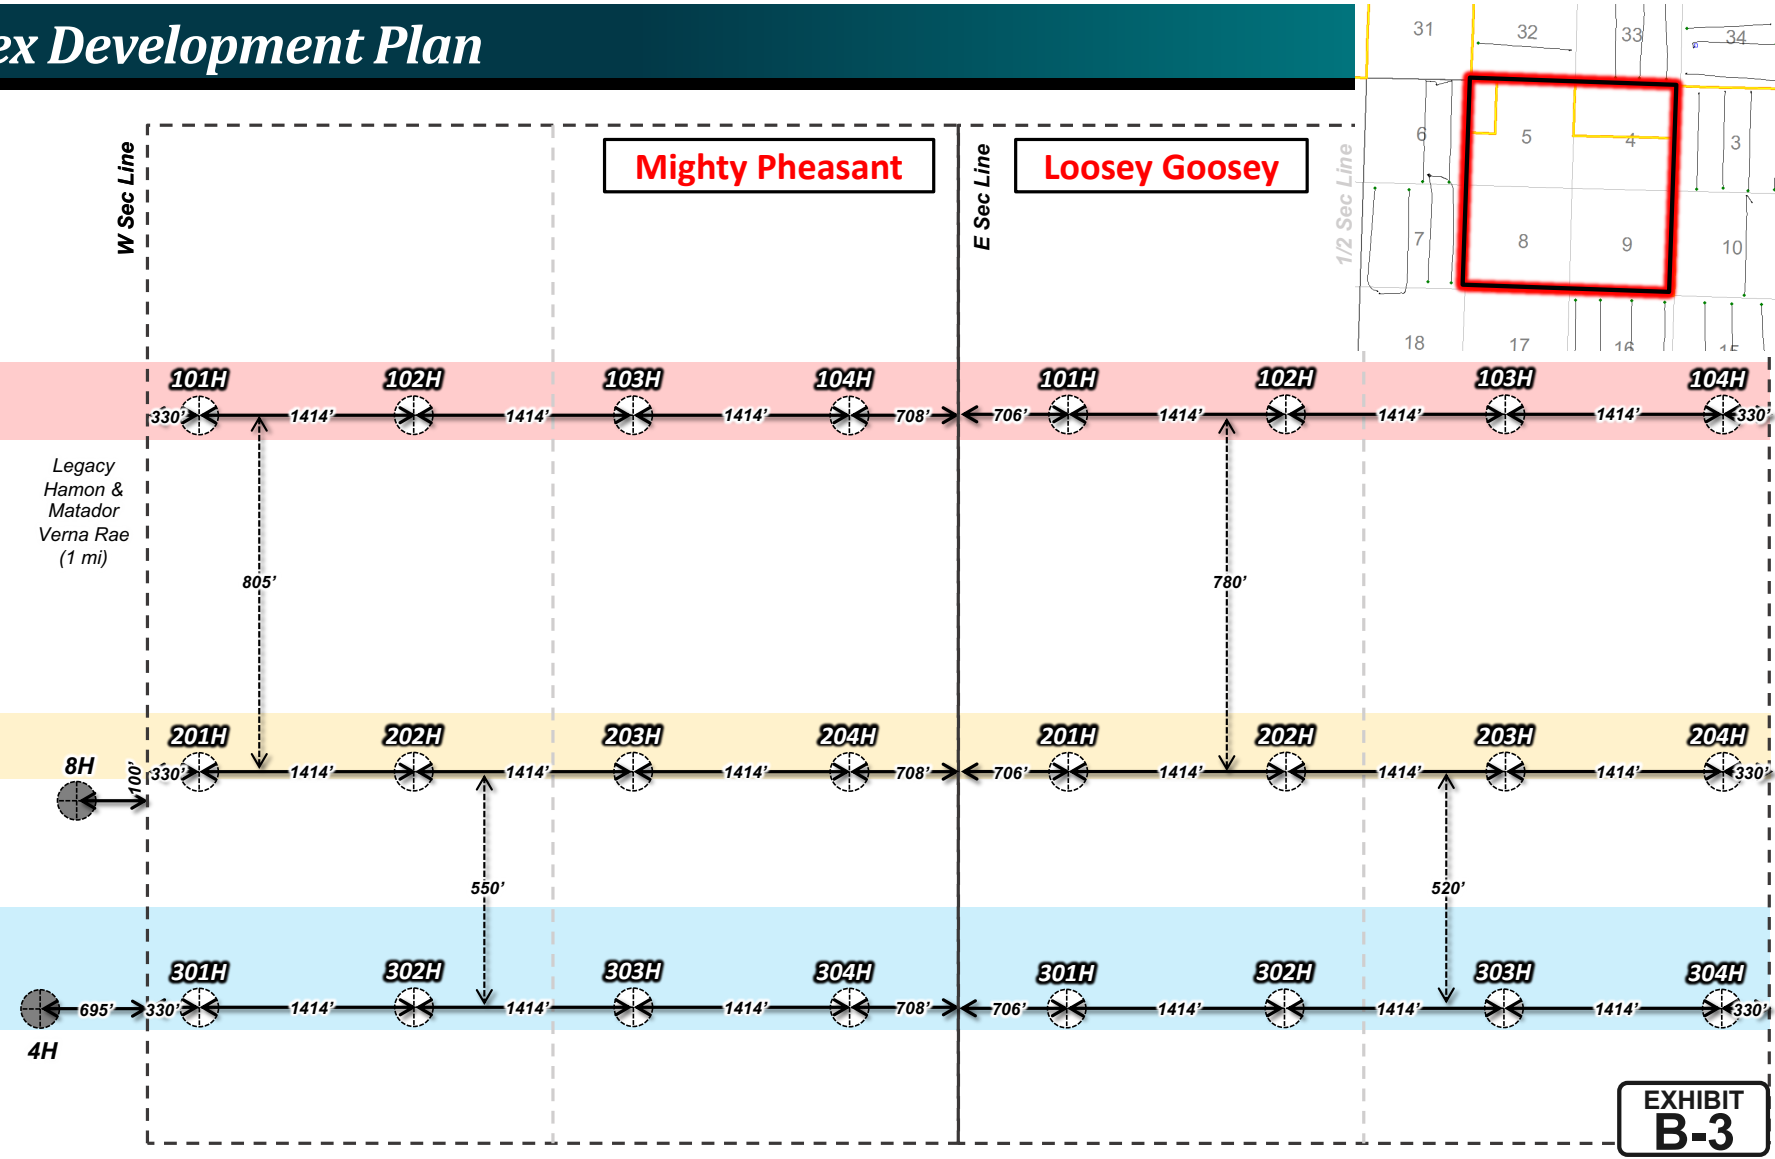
ex Development Plan

31 32 33 34
6 5 4 3
7 8 9 10
18 17 16 15

W Sec Line

Mighty Pheasant

E Sec Line

Loosey Goosey

1/2 Sec Line

101H 102H 103H 104H 101H 102H 103H 104H

330' 1414' 1414' 1414' 708' 706' 1414' 1414' 1414' 330'

Legacy Hamon & Matador Verna Rae (1 mi)

805'

780'

201H 202H 203H 204H 201H 202H 203H 204H

8H

100'

330' 1414' 1414' 1414' 708' 706' 1414' 1414' 1414' 330'

550'

520'

301H 302H 303H 304H 301H 302H 303H 304H

695' 330' 1414' 1414' 1414' 708' 706' 1414' 1414' 1414' 330'

4H

EXHIBIT B-3